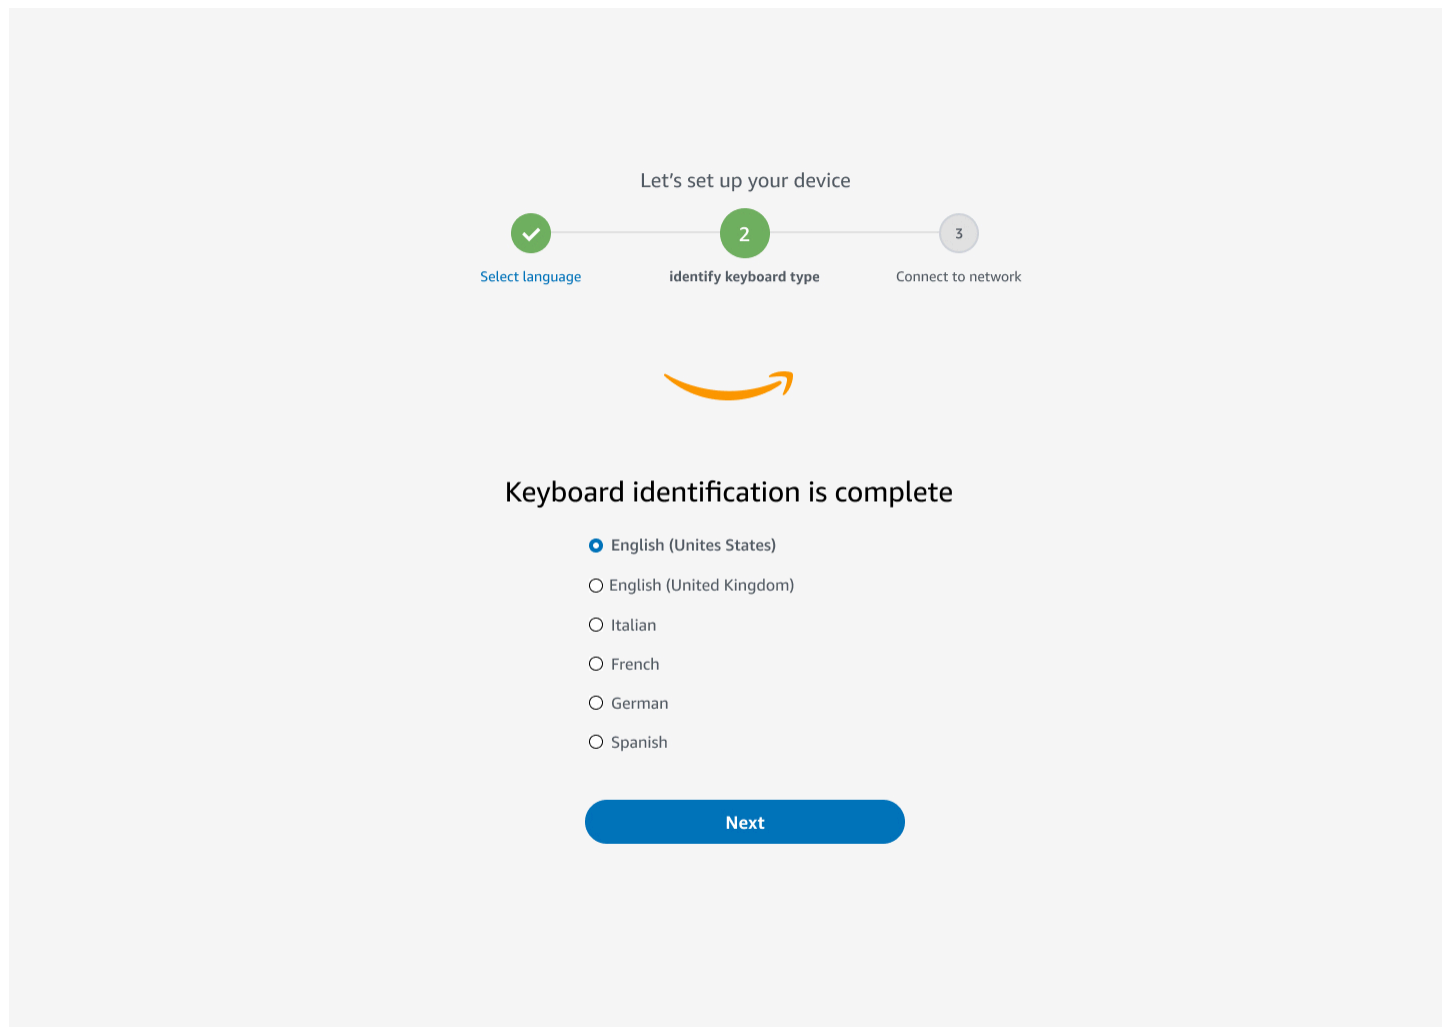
Let’s set up your device

Select language

2
identify keyboard type

3
Connect to network

Keyboard identification is complete

English (Unites States)
English (United Kingdom)
Italian
French
German
Spanish

Next